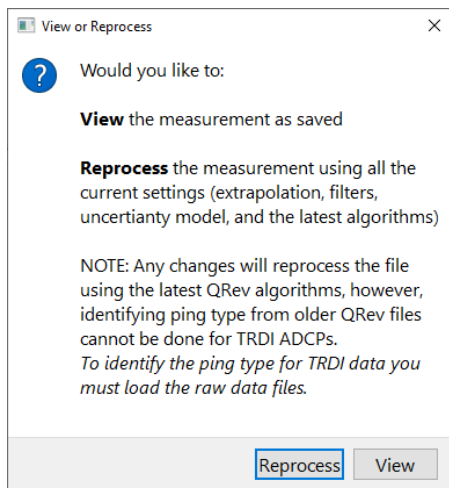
View or Reprocess

Would you like to:

**View** the measurement as saved

**Reprocess** the measurement using all the current settings (extrapolation, filters, uncertianty model, and the latest algorithms)

NOTE: Any changes will reprocess the file using the latest QRev algorithms, however, identifying ping type from older QRev files cannot be done for TRDI ADCPs.
*To identify the ping type for TRDI data you must load the raw data files.*

Reprocess View